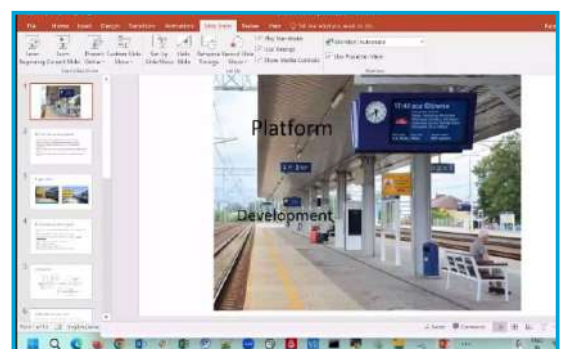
File Home Insert Design Transitions Animations Slide Show Review View Tell me what you want to do

From Beginning From Current Slide Present Online Custom Slide Show Set Up Slide Show Hide Slide Rehearse Timings Record Slide Show Play Narrations Use Timings Show Media Controls Use Presenter View

Start Slide Show Set Up Monitors

Platform

Development

17:40

1
2
3
4
5
6

Slide 1 of 15 Notes Comments